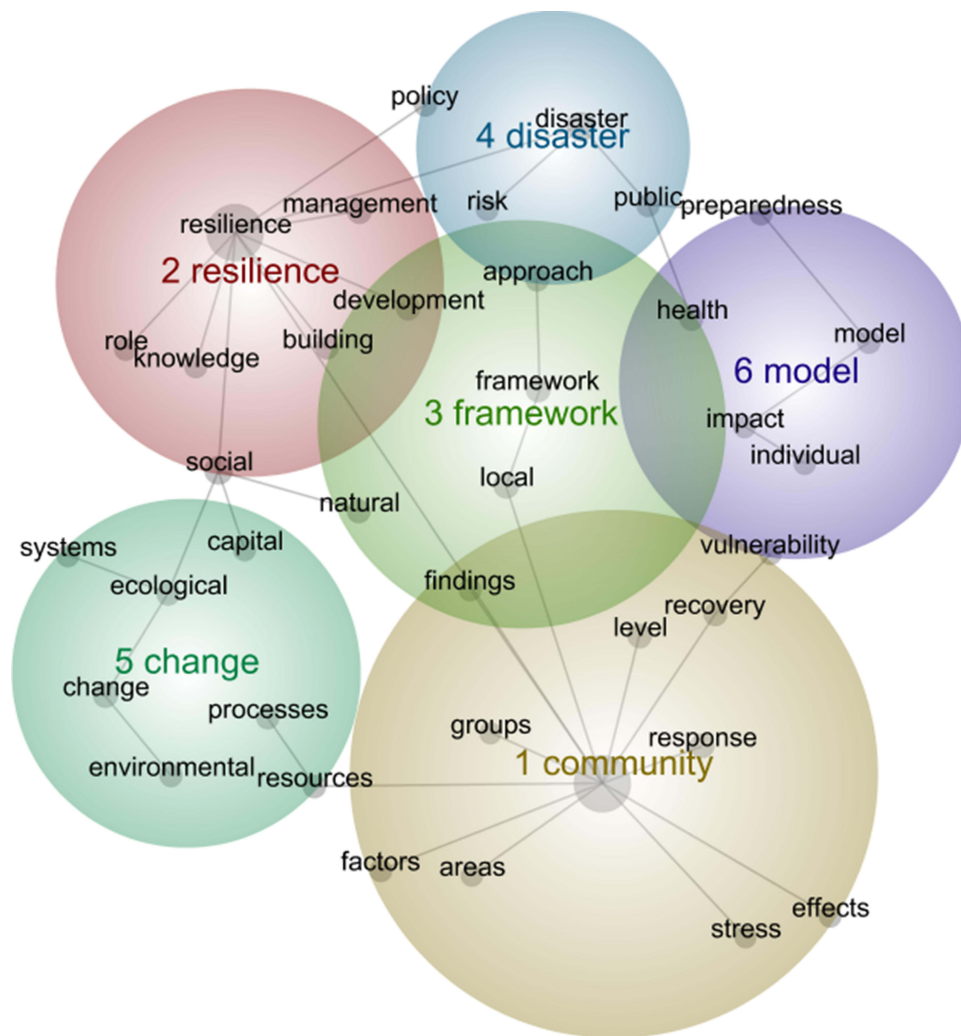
policy
disaster
4 disaster
risk
public
preparedness
management
resilience
2 resilience
approach
development
health
model
role
knowledge
building
framework
3 framework
6 model
impact
individual
social
local
natural
systems
capital
vulnerability
ecological
findings
recovery
level
5 change
change
processes
groups
response
environmental
resources
1 community
factors
areas
effects
stress